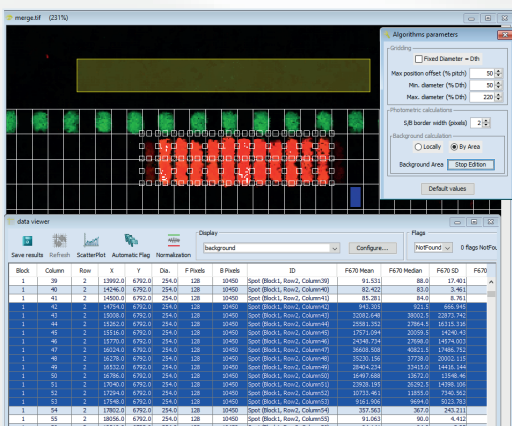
merge.tif (231%)

Algorithms parameters

Gridding

Fixed Diameter = Dth

Max position offset (% pitch) 50

Min. diameter (% Dth) 50

Max. diameter (% Dth) 220

Photometric calculations

S/B border width (pixels) 2

Background calculation

Locally

By Area

Background Area Stop Edition

Default values

data viewer

Save results Refresh ScatterPlot Automatic Flag Normalization

Display

background

Configure...

Flags

NotFound

0 flags NotFou

| Block | Column | Row | X | Y | Dia. | F Pixels | B Pixels | ID | F670 Mean | F670 Median | F670 SD | F670 |
|---|---|---|---|---|---|---|---|---|---|---|---|---|
| 1 | 39 | 2 | 13992.0 | 6792.0 | 254.0 | 128 | 10450 | Spot (Block1, Row2, Column39) | 91.531 | 88.0 | 17.401 | |
| 1 | 40 | 2 | 14246.0 | 6792.0 | 254.0 | 128 | 10450 | Spot (Block1, Row2, Column40) | 82.422 | 83.0 | 3.461 | |
| 1 | 41 | 2 | 14500.0 | 6792.0 | 254.0 | 128 | 10450 | Spot (Block1, Row2, Column41) | 85.281 | 84.0 | 8.761 | |
| 1 | 42 | 2 | 14754.0 | 6792.0 | 254.0 | 128 | 10450 | Spot (Block1, Row2, Column42) | 943.305 | 921.5 | 666.945 | |
| 1 | 43 | 2 | 15008.0 | 6792.0 | 254.0 | 128 | 10450 | Spot (Block1, Row2, Column43) | 32082.648 | 38002.5 | 22873.742 | |
| 1 | 44 | 2 | 15262.0 | 6792.0 | 254.0 | 128 | 10450 | Spot (Block1, Row2, Column44) | 25581.352 | 27864.5 | 16315.316 | |
| 1 | 45 | 2 | 15516.0 | 6792.0 | 254.0 | 128 | 10450 | Spot (Block1, Row2, Column45) | 17571.094 | 20346.0 | 11599.313 | |
| 1 | 46 | 2 | 15770.0 | 6792.0 | 254.0 | 128 | 10450 | Spot (Block1, Row2, Column46) | 24348.734 | 27698.0 | 14574.003 | |
| 1 | 47 | 2 | 16024.0 | 6792.0 | 254.0 | 128 | 10450 | Spot (Block1, Row2, Column47) | 36608.508 | 40821.5 | 17486.752 | |
| 1 | 48 | 2 | 16278.0 | 6792.0 | 254.0 | 128 | 10450 | Spot (Block1, Row2, Column48) | 35230.156 | 37738.0 | 20005.115 | |
| 1 | 49 | 2 | 16532.0 | 6792.0 | 254.0 | 128 | 10450 | Spot (Block1, Row2, Column49) | 28404.234 | 33415.0 | 14416.144 | |
| 1 | 50 | 2 | 16786.0 | 6792.0 | 254.0 | 128 | 10450 | Spot (Block1, Row2, Column50) | 16497.680 | 13672.0 | 13648.46 | |
| 1 | 51 | 2 | 17040.0 | 6792.0 | 254.0 | 128 | 10450 | Spot (Block1, Row2, Column51) | 23928.195 | 26292.5 | 14398.106 | |
| 1 | 52 | 2 | 17294.0 | 6792.0 | 254.0 | 128 | 10450 | Spot (Block1, Row2, Column52) | 10733.461 | 11855.0 | 7340.562 | |
| 1 | 53 | 2 | 17548.0 | 6792.0 | 254.0 | 128 | 10450 | Spot (Block1, Row2, Column53) | 9161.906 | 9494.0 | 9223.783 | |
| 1 | 54 | 2 | 17802.0 | 6792.0 | 254.0 | 128 | 10450 | Spot (Block1, Row2, Column54) | 357.563 | 367.0 | 243.211 | |
| 1 | 55 | 2 | 18056.0 | 6792.0 | 254.0 | 128 | 10450 | Spot (Block1, Row2, Column55) | 91.063 | 90.0 | 4.412 | |